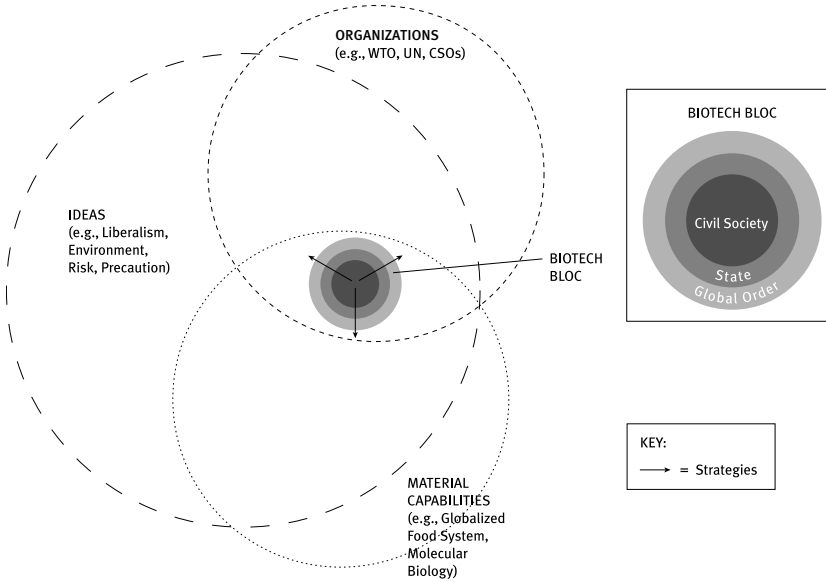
ORGANIZATIONS
(e.g., WTO, UN, CSOs)

IDEAS
(e.g., Liberalism, Environment, Risk, Precaution)

BIOTECH BLOC

MATERIAL CAPABILITIES
(e.g., Globalized Food System, Molecular Biology)

BIOTECH BLOC

Civil Society

State

Global Order

KEY:

= Strategies